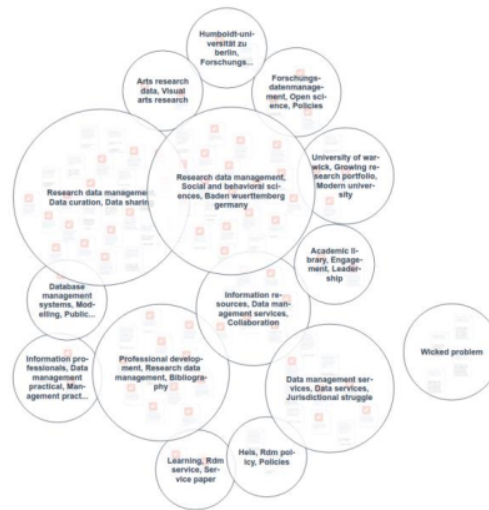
Humboldt-universität zu berlin, Forschungs...

Arts research data, Visual arts research

Forschungsdatenmanagement, Open science, Policies

Research data managem... Data curation, Data sharin...

Research data management, Social and behavioral sciences, Baden wuerttemberg germany

University of warwick, Growing research portfolio, Modern university

Academic library, Engagement, Leadership

Database management systems, Modelling, Public...

Information resources, Data management services, Collaboration

Information professionals, Data management practical, Management pract...

Professional development, Research data management, Bibliography

Wicked problem

Data management services, Data services, Jurisdictional struggle

Heis, Rdm policy, Policies

Learning, Rdm service, Service paper